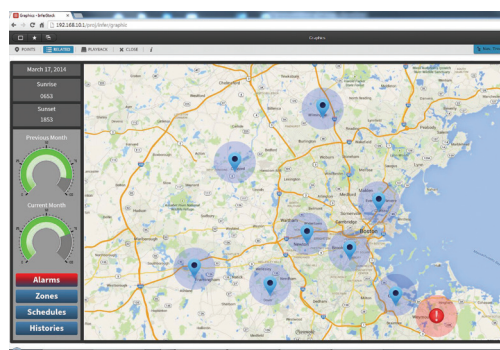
Graphics - InfoStack ×
192.168.10.1/proj/infer/graphic
Graphics
POINTS | RELATED | PLAYBACK | CLOSE | i
March 17, 2014
Sunrise
0653
Sunset
1853
Previous Month
Current Month
Alarms
Zones
Schedules
Histories
Boston
Cambridge
Medford
Malden
Waltham
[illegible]